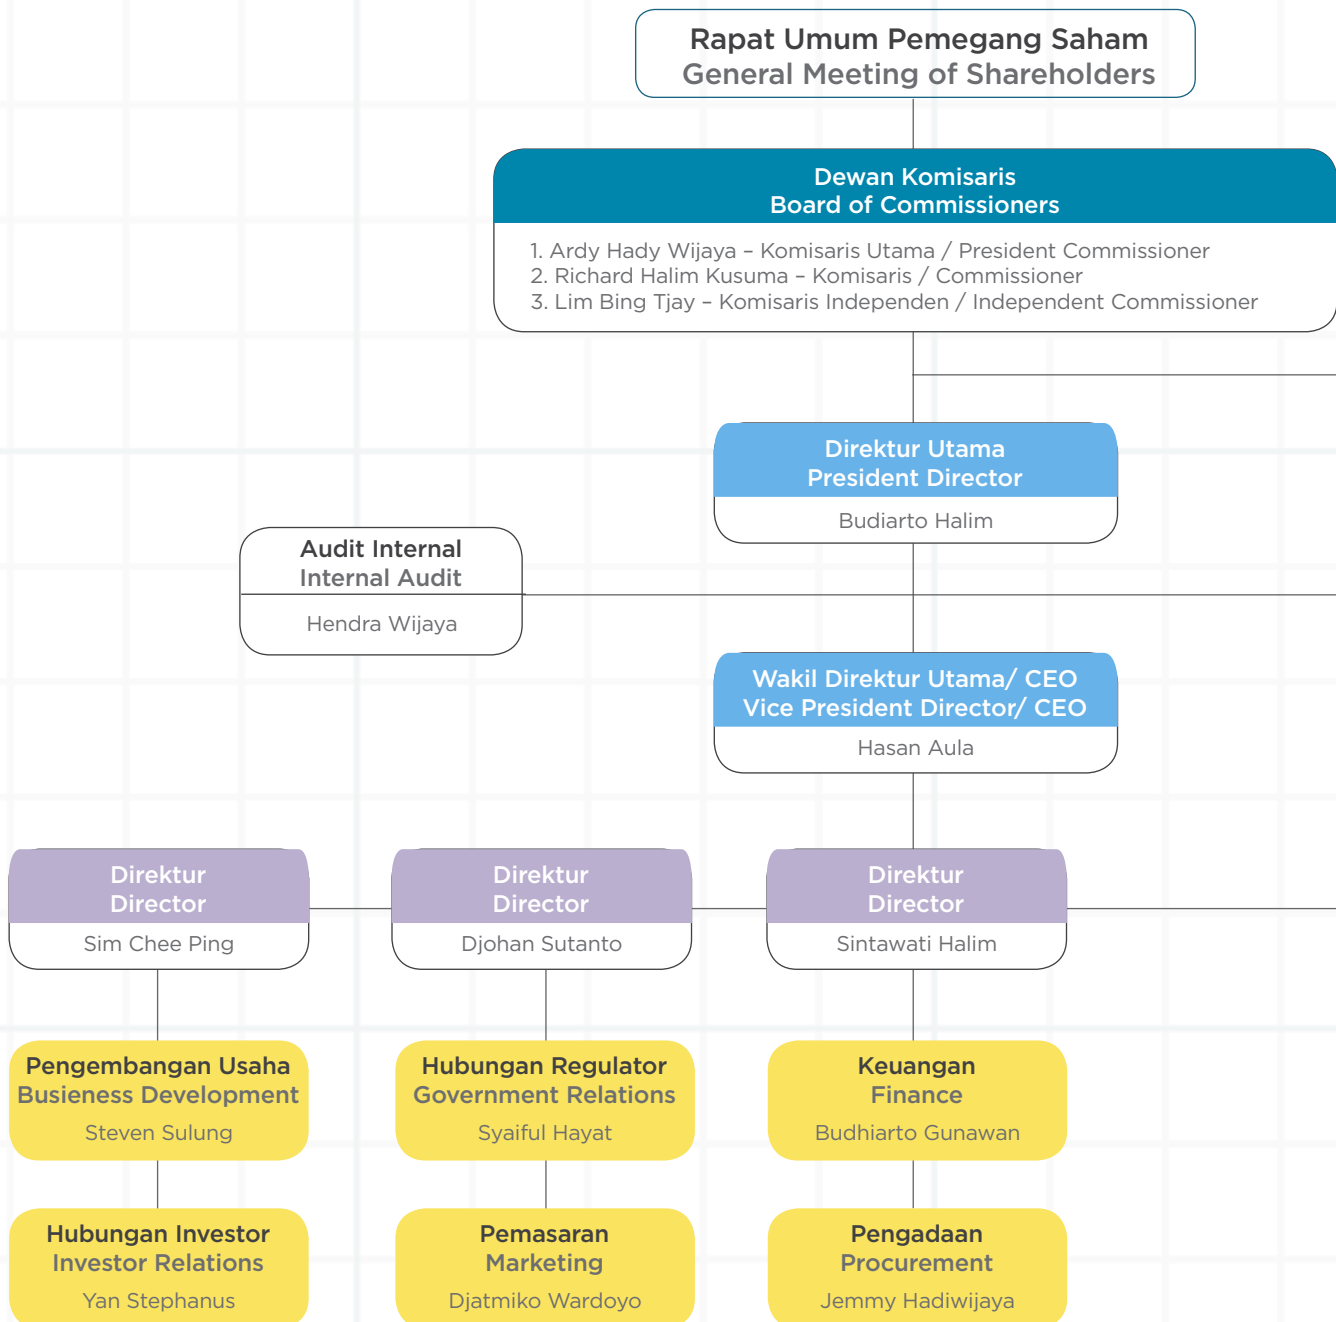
Rapat Umum Pemegang Saham
General Meeting of Shareholders

Dewan Komisaris
Board of Commissioners

1. Ardy Hady Wijaya – Komisaris Utama / President Commissioner
2. Richard Halim Kusuma – Komisaris / Commissioner
3. Lim Bing Tjay – Komisaris Independen / Independent Commissioner

Direktur Utama
President Director
Budiarto Halim

Audit Internal
Internal Audit
Hendra Wijaya

Wakil Direktur Utama/ CEO
Vice President Director/ CEO
Hasan Aula

Direktur
Director
Sim Chee Ping

Direktur
Director
Djohan Sutanto

Direktur
Director
Sintawati Halim

Pengembangan Usaha
Busieness Development
Steven Sulung

Hubungan Regulator
Government Relations
Syaiful Hayat

Keuangan
Finance
Budhiarto Gunawan

Hubungan Investor
Investor Relations
Yan Stephanus

Pemasaran
Marketing
Djatmiko Wardoyo

Pengadaan
Procurement
Jemmy Hadiwijaya